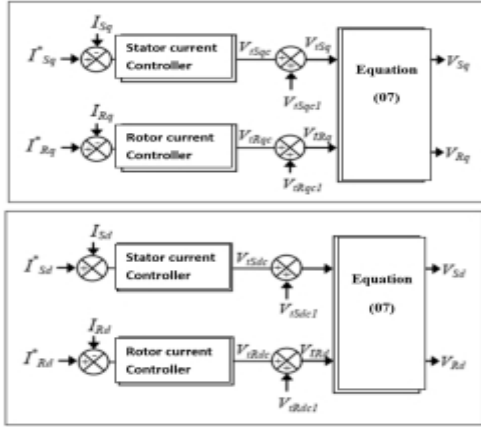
$I_{Sq}$

$I^*_{Sq}$

Stator current Controller

$V_{tSqc}$

$V_{tSq}$

$V_{tSqc1}$

Equation (07)

$V_{Sq}$

$I_{Rq}$

$I^*_{Rq}$

Rotor current Controller

$V_{tRqc}$

$V_{tRq}$

$V_{tRqc1}$

$V_{Rq}$

$I_{Sd}$

$I^*_{Sd}$

Stator current Controller

$V_{tSdc}$

$V_{tSdc1}$

Equation (07)

$V_{Sd}$

$I_{Rd}$

$I^*_{Rd}$

Rotor current Controller

$V_{tRdc}$

$V_{tRd}$

$V_{tRdc1}$

$V_{Rd}$